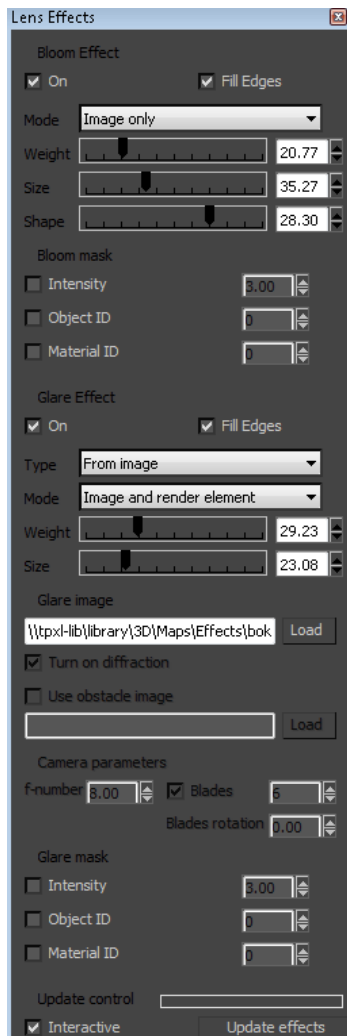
Lens Effects

Bloom Effect
On
Fill Edges
Mode Image only
Weight 20.77
Size 35.27
Shape 28.30

Bloom mask
Intensity 3.00
Object ID 0
Material ID 0

Glare Effect
On
Fill Edges
Type From image
Mode Image and render element
Weight 29.23
Size 23.08

Glare image
\\tpxl-lib\library\3D\Maps\Effects\bok Load
Turn on diffraction
Use obstacle image
Load

Camera parameters
f-number 8.00 Blades 6
Blades rotation 0.00

Glare mask
Intensity 3.00
Object ID 0
Material ID 0

Update control
Interactive Update effects